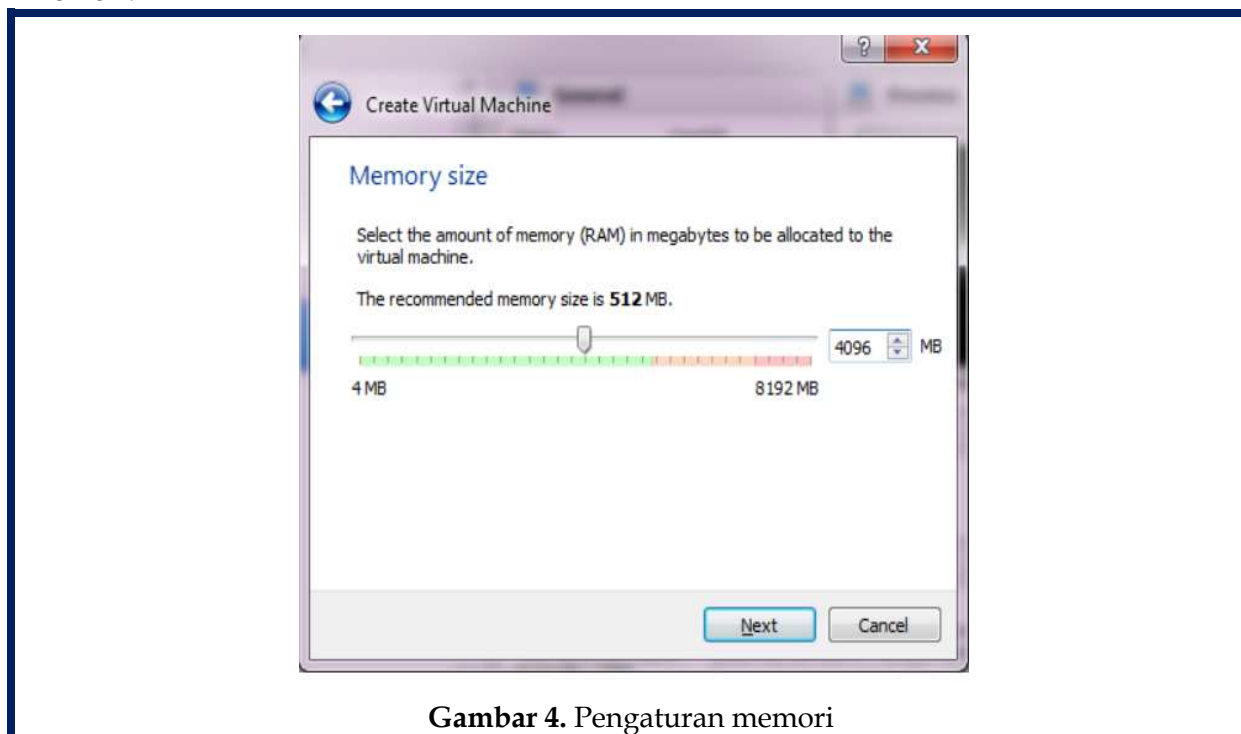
?
X

Create Virtual Machine

Memory size

Select the amount of memory (RAM) in megabytes to be allocated to the virtual machine.

The recommended memory size is **512** MB.

4096 MB

4 MB

8192 MB

Next

Cancel

**Gambar 4.** Pengaturan memori